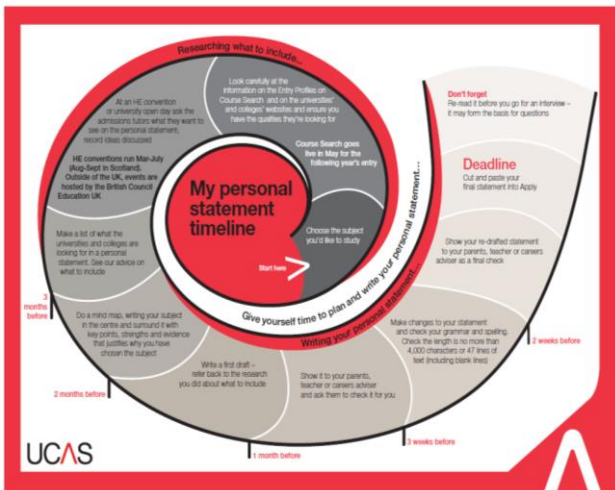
My personal statement timeline

Start here

Choose the subject you'd like to study

Course Search goes live in May for the following year's entry

Look carefully at the information on the Entry Profiles on Course Search and on the universities' and colleges' websites and ensure you have the qualities they're looking for

Researching what to include...

At an HE convention or university open day ask the admissions tutors what they want to see on the personal statement, record ideas discussed

HE conventions run Mar-July (Aug-Sept in Scotland). Outside of the UK, events are hosted by the British Council Education UK.

Make a list of what the universities and colleges are looking for in a personal statement. See our advice on what to include

Give yourself time to plan and write your personal statement...

3 months before

Do a mind map, writing your subject in the centre and surround it with key points, strengths and evidence that justifies why you have chosen the subject

2 months before

Write a first draft – refer back to the research you did about what to include

1 month before

Show it to your parents, teacher or careers adviser and ask them to check it for you

3 weeks before

Writing your personal statement...

Make changes to your statement and check your grammar and spelling. Check the length is no more than 4,000 characters or 47 lines of text (including blank lines)

2 weeks before

Show your re-drafted statement to your parents, teacher or careers adviser as a final check

Deadline
Cut and paste your final statement into Apply

Don't forget
Re-read it before you go for an interview – it may form the basis for questions

UCAS